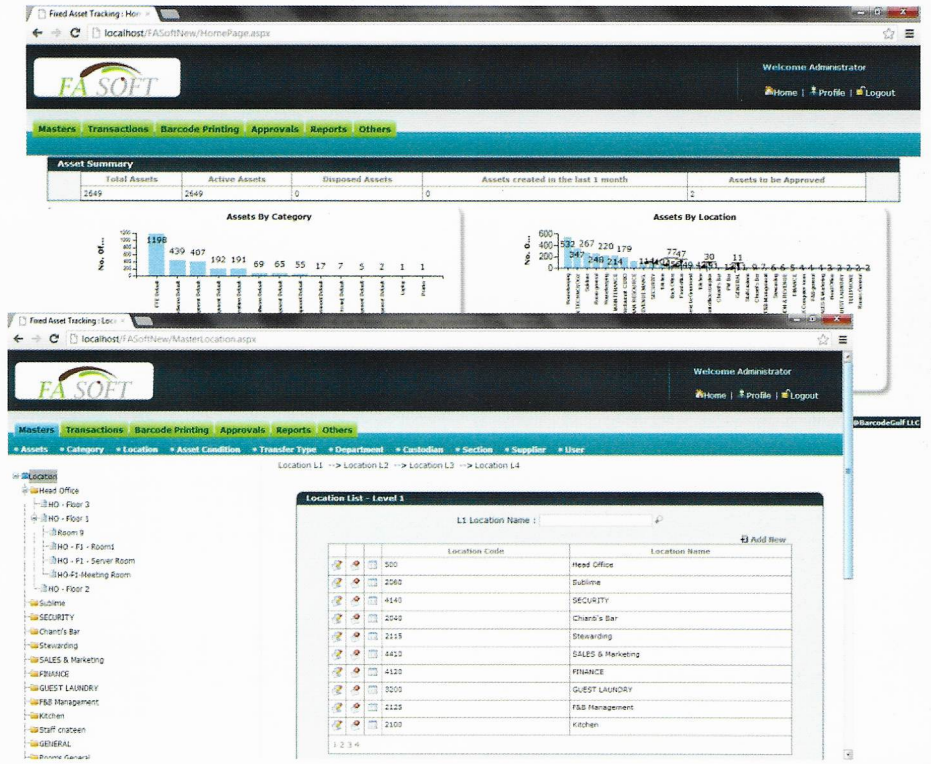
Fixed Asset Tracking : Hom ×

localhost/FASoftNew/HomePage.aspx

FA SOFT

Welcome Administrator

Home | Profile | Logout

Masters Transactions Barcode Printing Approvals Reports Others

Asset Summary

| Total Assets | Active Assets | Disposed Assets | Assets created in the last 1 month | Assets to be Approved |
|---|---|---|---|---|
| 2649 | 2649 | 0 | 0 | 2 |

Assets By Category

No. Of...

1198 439 407 192 191 69 65 55 17 7 5 2 1 1

Assets By Location

No. O...

532 347 267 249 220 214 179 77 47 30 11 9 7 6 5 4 4 3 3 2 2 2

Fixed Asset Tracking : Loc ×

localhost/FASoftNew/MasterLocation.aspx

FA SOFT

Welcome Administrator

Home | Profile | Logout

@BarcodeGulf LLC

Masters Transactions Barcode Printing Approvals Reports Others

• Assets • Category • Location • Asset Condition • Transfer Type • Department • Custodian • Section • Supplier • User

Location L1 --> Location L2 --> Location L3 --> Location L4

Location
Head Office
HO - Floor 3
HO - Floor 1
Room 9
HO - F1 - Room1
HO - F1 - Server Room
HO-F1-Meeting Room
HO - Floor 2
Sublime
SECURITY
Chianti's Bar
Stewarding
SALES & Marketing
FINANCE
GUEST LAUNDRY
F&B Management
Kitchen
Staff canteen
GENERAL
Rooms General

Location List - Level 1

L1 Location Name :

Add New

| | | | Location Code | Location Name |
|---|---|---|---|---|
| | | | 500 | Head Office |
| | | | 2060 | Sublime |
| | | | 4140 | SECURITY |
| | | | 2040 | Chianti's Bar |
| | | | 2115 | Stewarding |
| | | | 4410 | SALES & Marketing |
| | | | 4120 | FINANCE |
| | | | 3200 | GUEST LAUNDRY |
| | | | 2125 | F&B Management |
| | | | 2100 | Kitchen |

1 2 3 4